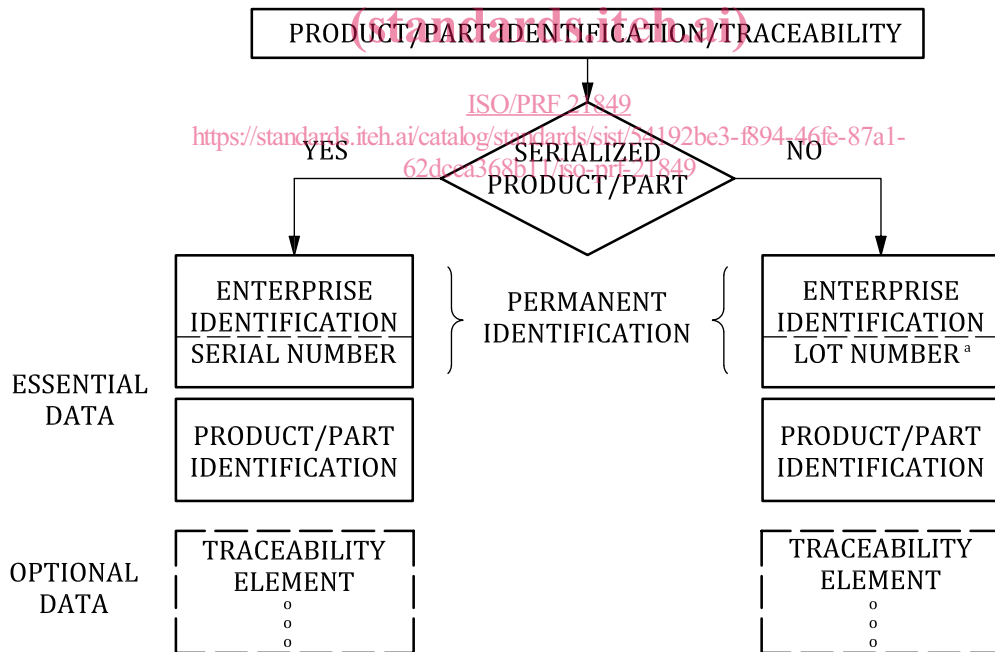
(standards.iteh.ai)

PRODUCT/PART IDENTIFICATION/TRACEABILITY

ISO/PRF 21849
https://standards.iteh.ai/catalog/standards/sist/54192be3-f894-46fe-87a1-62dcca368b11/iso-prf-21849

YES

SERIALIZED PRODUCT/PART

NO

ENTERPRISE IDENTIFICATION
SERIAL NUMBER

PERMANENT IDENTIFICATION

ENTERPRISE IDENTIFICATION
LOT NUMBER $^a$

ESSENTIAL DATA

PRODUCT/PART IDENTIFICATION

PRODUCT/PART IDENTIFICATION

OPTIONAL DATA

TRACEABILITY ELEMENT
o
o
o

TRACEABILITY ELEMENT
o
o
o